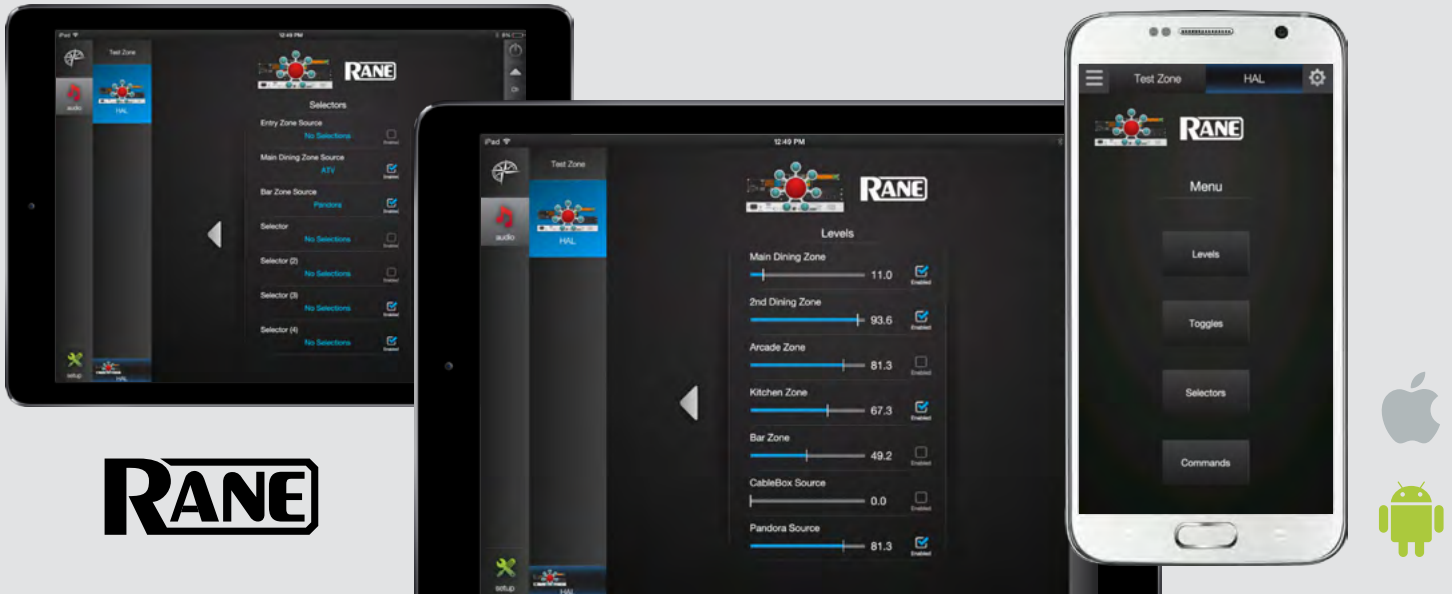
iPad
12:49 PM
Test Zone
audio
HAL
RANE
Selectors
Entry Zone Source
No Selections
Enabled
Main Dining Zone Source
ATV
Enabled
Bar Zone Source
Pandora
Enabled
Selector
No Selections
Enabled
Selector (2)
No Selections
Enabled
Selector (3)
No Selections
Enabled
Selector (4)
No Selections
Enabled
setup
HAL

RANE

iPad
12:49 PM
Test Zone
audio
HAL
RANE
Levels
Main Dining Zone
11.0
Enabled
2nd Dining Zone
93.6
Enabled
Arcade Zone
81.3
Enabled
Kitchen Zone
67.3
Enabled
Bar Zone
49.2
Enabled
CableBox Source
0.0
Enabled
Pandora Source
81.3
Enabled
setup
HAL

Test Zone
HAL
RANE
Menu
Levels
Toggles
Selectors
Commands